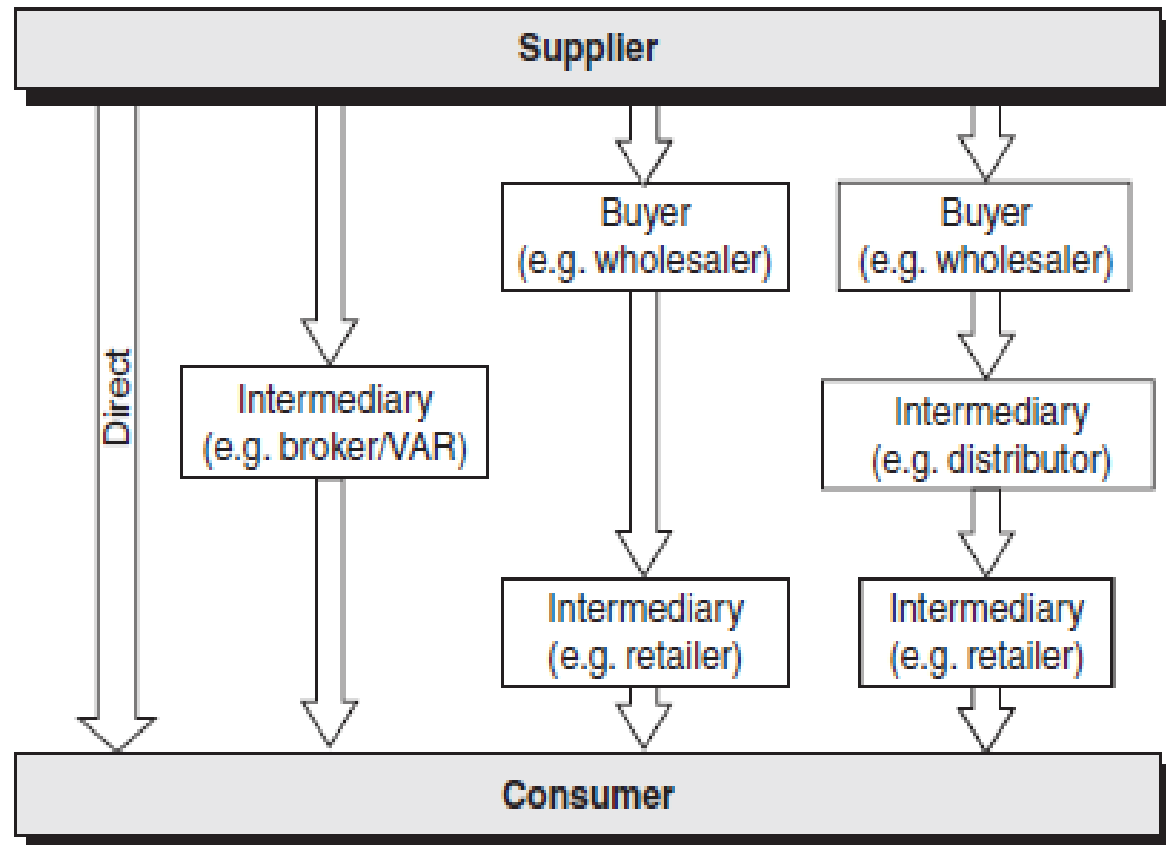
Supplier

Direct

Intermediary
(e.g. broker/VAR)

Buyer
(e.g. wholesaler)

Intermediary
(e.g. retailer)

Buyer
(e.g. wholesaler)

Intermediary
(e.g. distributor)

Intermediary
(e.g. retailer)

Consumer